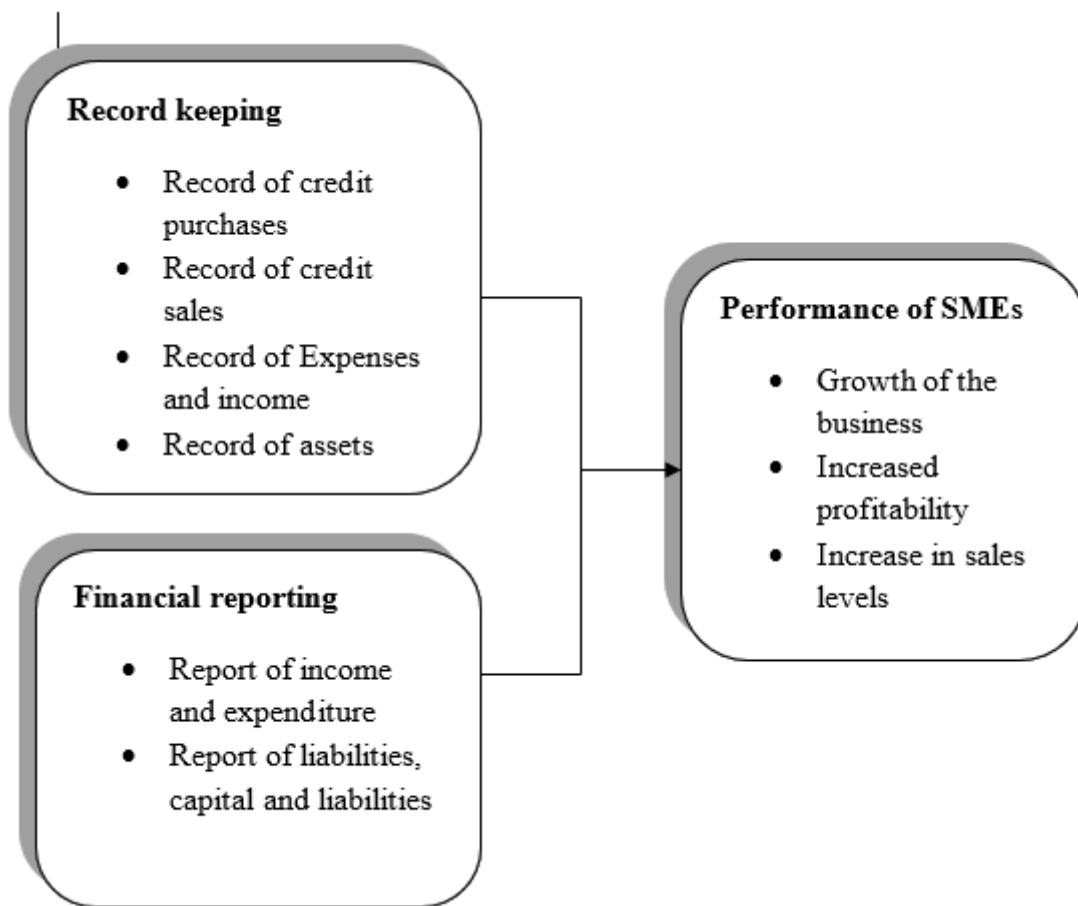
**Record keeping**

- Record of credit purchases
- Record of credit sales
- Record of Expenses and income
- Record of assets

**Financial reporting**

- Report of income and expenditure
- Report of liabilities, capital and liabilities

**Performance of SMEs**

- Growth of the business
- Increased profitability
- Increase in sales levels